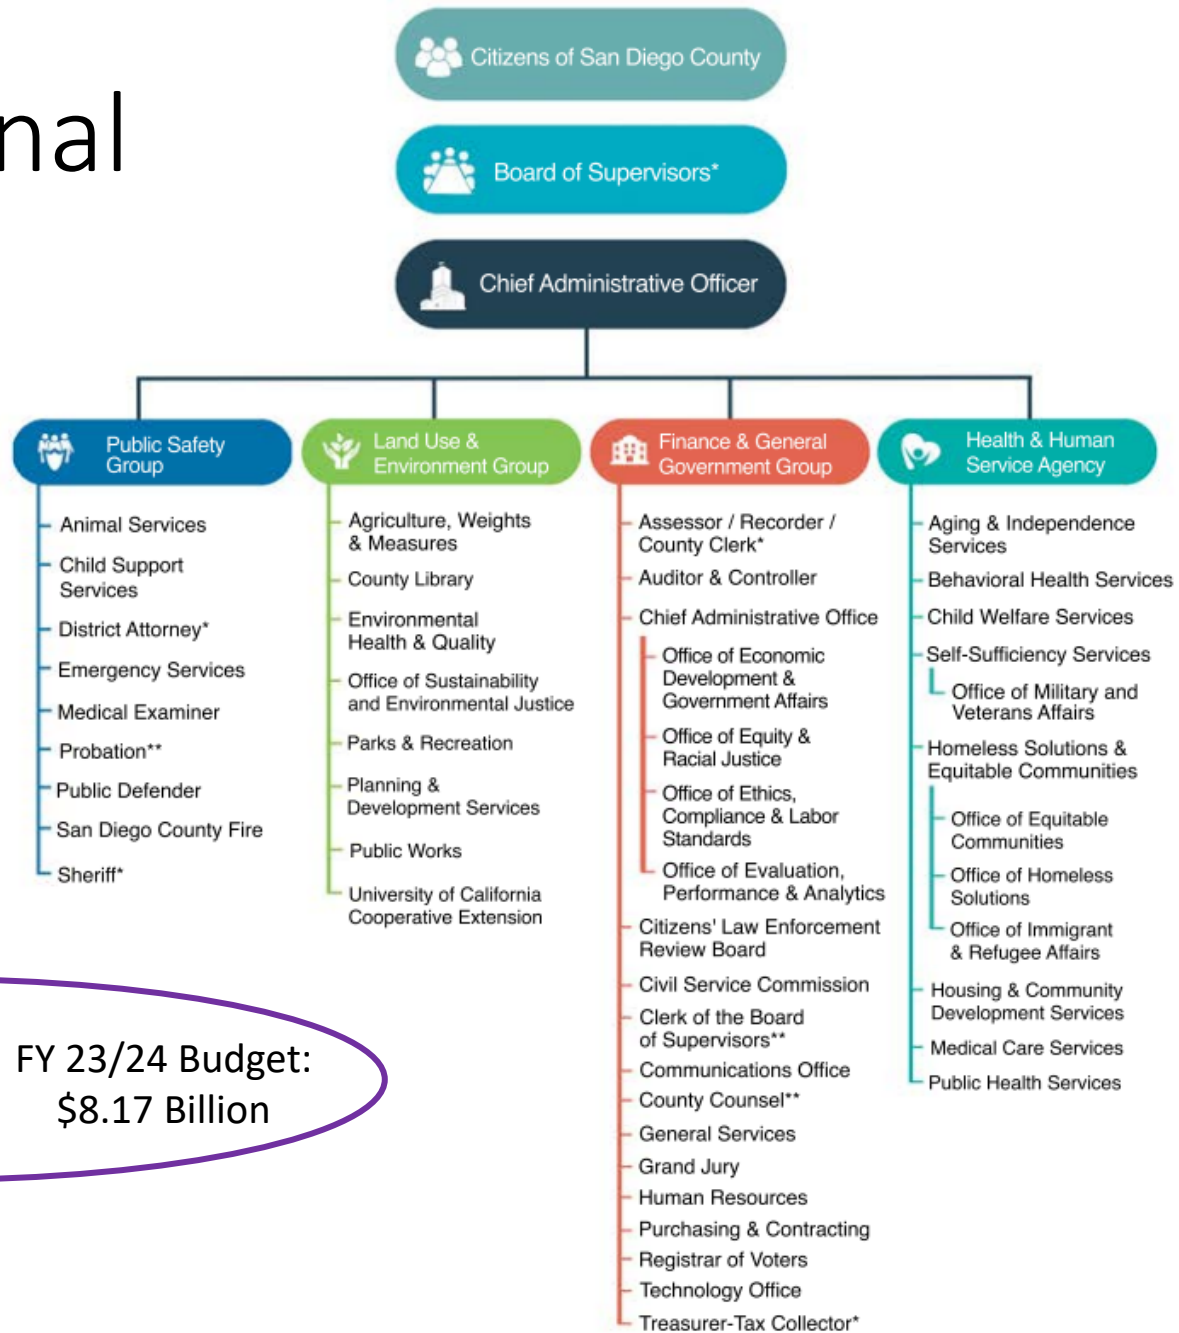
nal

Citizens of San Diego County

Board of Supervisors*

Chief Administrative Officer

Public Safety Group

Animal Services
Child Support Services
District Attorney*
Emergency Services
Medical Examiner
Probation**
Public Defender
San Diego County Fire
Sheriff*

Land Use & Environment Group

Agriculture, Weights & Measures
County Library
Environmental Health & Quality
Office of Sustainability and Environmental Justice
Parks & Recreation
Planning & Development Services
Public Works
University of California Cooperative Extension

Finance & General Government Group

Assessor / Recorder / County Clerk*
Auditor & Controller
Chief Administrative Office
Office of Economic Development & Government Affairs
Office of Equity & Racial Justice
Office of Ethics, Compliance & Labor Standards
Office of Evaluation, Performance & Analytics
Citizens' Law Enforcement Review Board
Civil Service Commission
Clerk of the Board of Supervisors**
Communications Office
County Counsel**
General Services
Grand Jury
Human Resources
Purchasing & Contracting
Registrar of Voters
Technology Office
Treasurer-Tax Collector*

Health & Human Service Agency

Aging & Independence Services
Behavioral Health Services
Child Welfare Services
Self-Sufficiency Services
Office of Military and Veterans Affairs
Homeless Solutions & Equitable Communities
Office of Equitable Communities
Office of Homeless Solutions
Office of Immigrant & Refugee Affairs
Housing & Community Development Services
Medical Care Services
Public Health Services

FY 23/24 Budget: $8.17 Billion